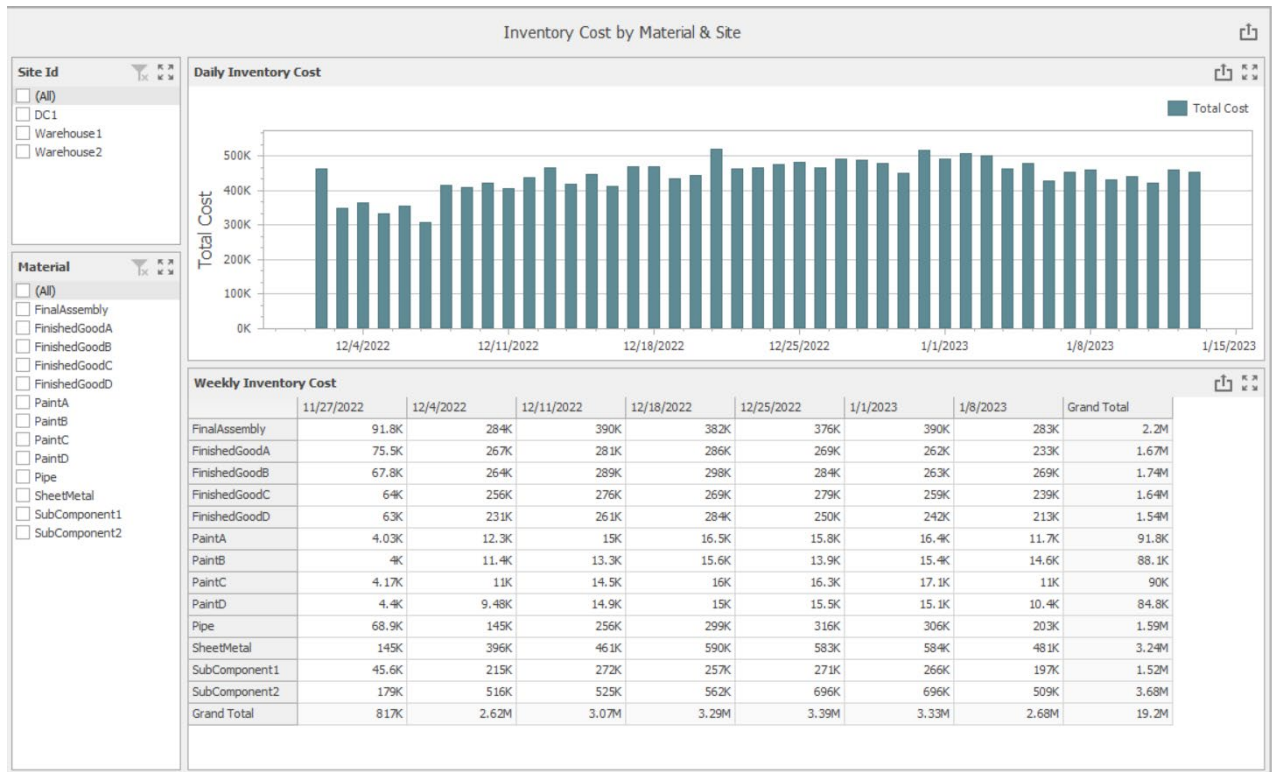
Inventory Cost by Material & Site

Site Id
(All)
DC1
Warehouse1
Warehouse2

Material
(All)
FinalAssembly
FinishedGoodA
FinishedGoodB
FinishedGoodC
FinishedGoodD
PaintA
PaintB
PaintC
PaintD
Pipe
SheetMetal
SubComponent1
SubComponent2

Daily Inventory Cost

Total Cost

Total Cost
500K
400K
300K
200K
100K
0K
12/4/2022
12/11/2022
12/18/2022
12/25/2022
1/1/2023
1/8/2023
1/15/2023

Weekly Inventory Cost

| | 11/27/2022 | 12/4/2022 | 12/11/2022 | 12/18/2022 | 12/25/2022 | 1/1/2023 | 1/8/2023 | Grand Total |
|---|---|---|---|---|---|---|---|---|
| FinalAssembly | 91.8K | 284K | 390K | 382K | 376K | 390K | 283K | 2.2M |
| FinishedGoodA | 75.5K | 267K | 281K | 286K | 269K | 262K | 233K | 1.67M |
| FinishedGoodB | 67.8K | 264K | 289K | 298K | 284K | 263K | 269K | 1.74M |
| FinishedGoodC | 64K | 256K | 276K | 269K | 279K | 259K | 239K | 1.64M |
| FinishedGoodD | 63K | 231K | 261K | 284K | 250K | 242K | 213K | 1.54M |
| PaintA | 4.03K | 12.3K | 15K | 16.5K | 15.8K | 16.4K | 11.7K | 91.8K |
| PaintB | 4K | 11.4K | 13.3K | 15.6K | 13.9K | 15.4K | 14.6K | 88.1K |
| PaintC | 4.17K | 11K | 14.5K | 16K | 16.3K | 17.1K | 11K | 90K |
| PaintD | 4.4K | 9.48K | 14.9K | 15K | 15.5K | 15.1K | 10.4K | 84.8K |
| Pipe | 68.9K | 145K | 256K | 299K | 316K | 306K | 203K | 1.59M |
| SheetMetal | 145K | 396K | 461K | 590K | 583K | 584K | 481K | 3.24M |
| SubComponent1 | 45.6K | 215K | 272K | 257K | 271K | 266K | 197K | 1.52M |
| SubComponent2 | 179K | 516K | 525K | 562K | 696K | 696K | 509K | 3.68M |
| Grand Total | 817K | 2.62M | 3.07M | 3.29M | 3.39M | 3.33M | 2.68M | 19.2M |